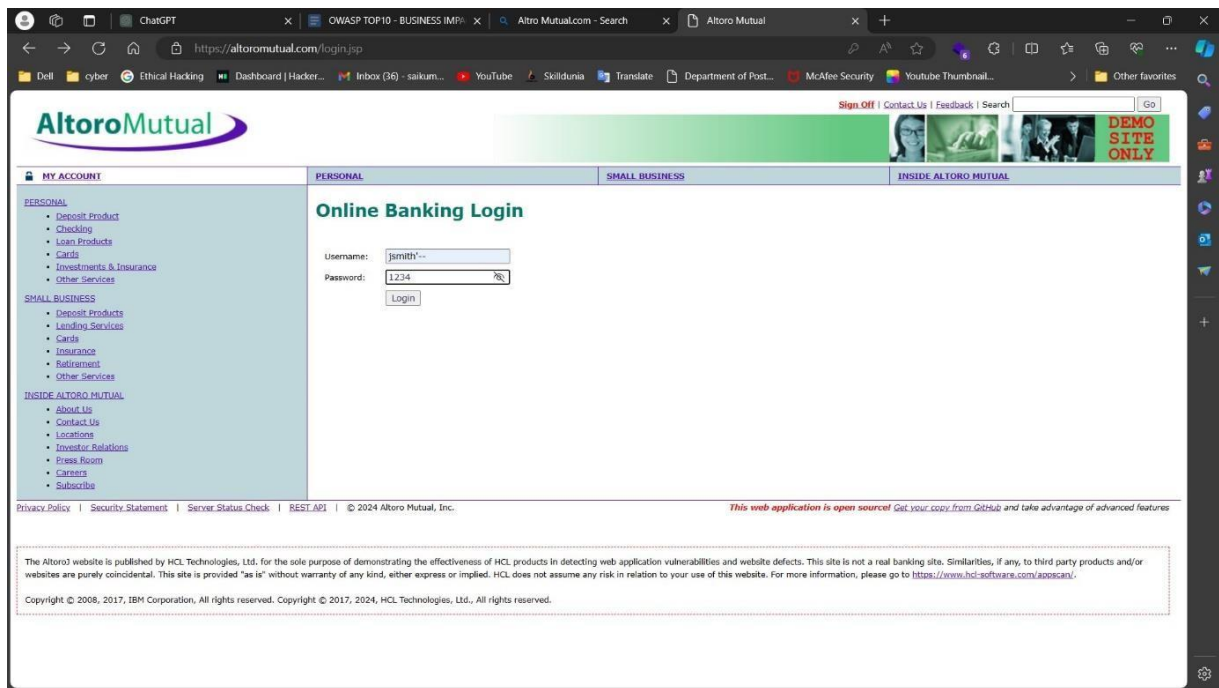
ChatGPT
OWASP TOP10 - BUSINESS IMPA
Altro Mutual.com - Search
Altoro Mutual
https://altoromutual.com/login.jsp
Dell | cyber | Ethical Hacking | Dashboard | Hacker... | Inbox (36) - saikum... | YouTube | Skilldunia | Translate | Department of Post... | McAfee Security | Youtube Thumbnail... | Other favorites

Sign Off | Contact Us | Feedback | Search Go

AltoroMutual

DEMO SITE ONLY

MY ACCOUNT | PERSONAL | SMALL BUSINESS | INSIDE ALTORO MUTUAL

PERSONAL
- Deposit Product
- Checking
- Loan Products
- Cards
- Investments & Insurance
- Other Services

SMALL BUSINESS
- Deposit Products
- Lending Services
- Cards
- Insurance
- Retirement
- Other Services

INSIDE ALTORO MUTUAL
- About Us
- Contact Us
- Locations
- Investor Relations
- Press Room
- Careers
- Subscribe

Online Banking Login

Username: jsmith'--
Password: 1234
Login

Privacy Policy | Security Statement | Server Status Check | REST API | © 2024 Altoro Mutual, Inc.

This web application is open source! Get your copy from GitHub and take advantage of advanced features

The AltoroJ website is published by HCL Technologies, Ltd. for the sole purpose of demonstrating the effectiveness of HCL products in detecting web application vulnerabilities and website defects. This site is not a real banking site. Similarities, if any, to third party products and/or websites are purely coincidental. This site is provided "as is" without warranty of any kind, either express or implied. HCL does not assume any risk in relation to your use of this website. For more information, please go to https://www.hcl-software.com/appscan/.

Copyright © 2008, 2017, IBM Corporation, All rights reserved. Copyright © 2017, 2024, HCL Technologies, Ltd., All rights reserved.